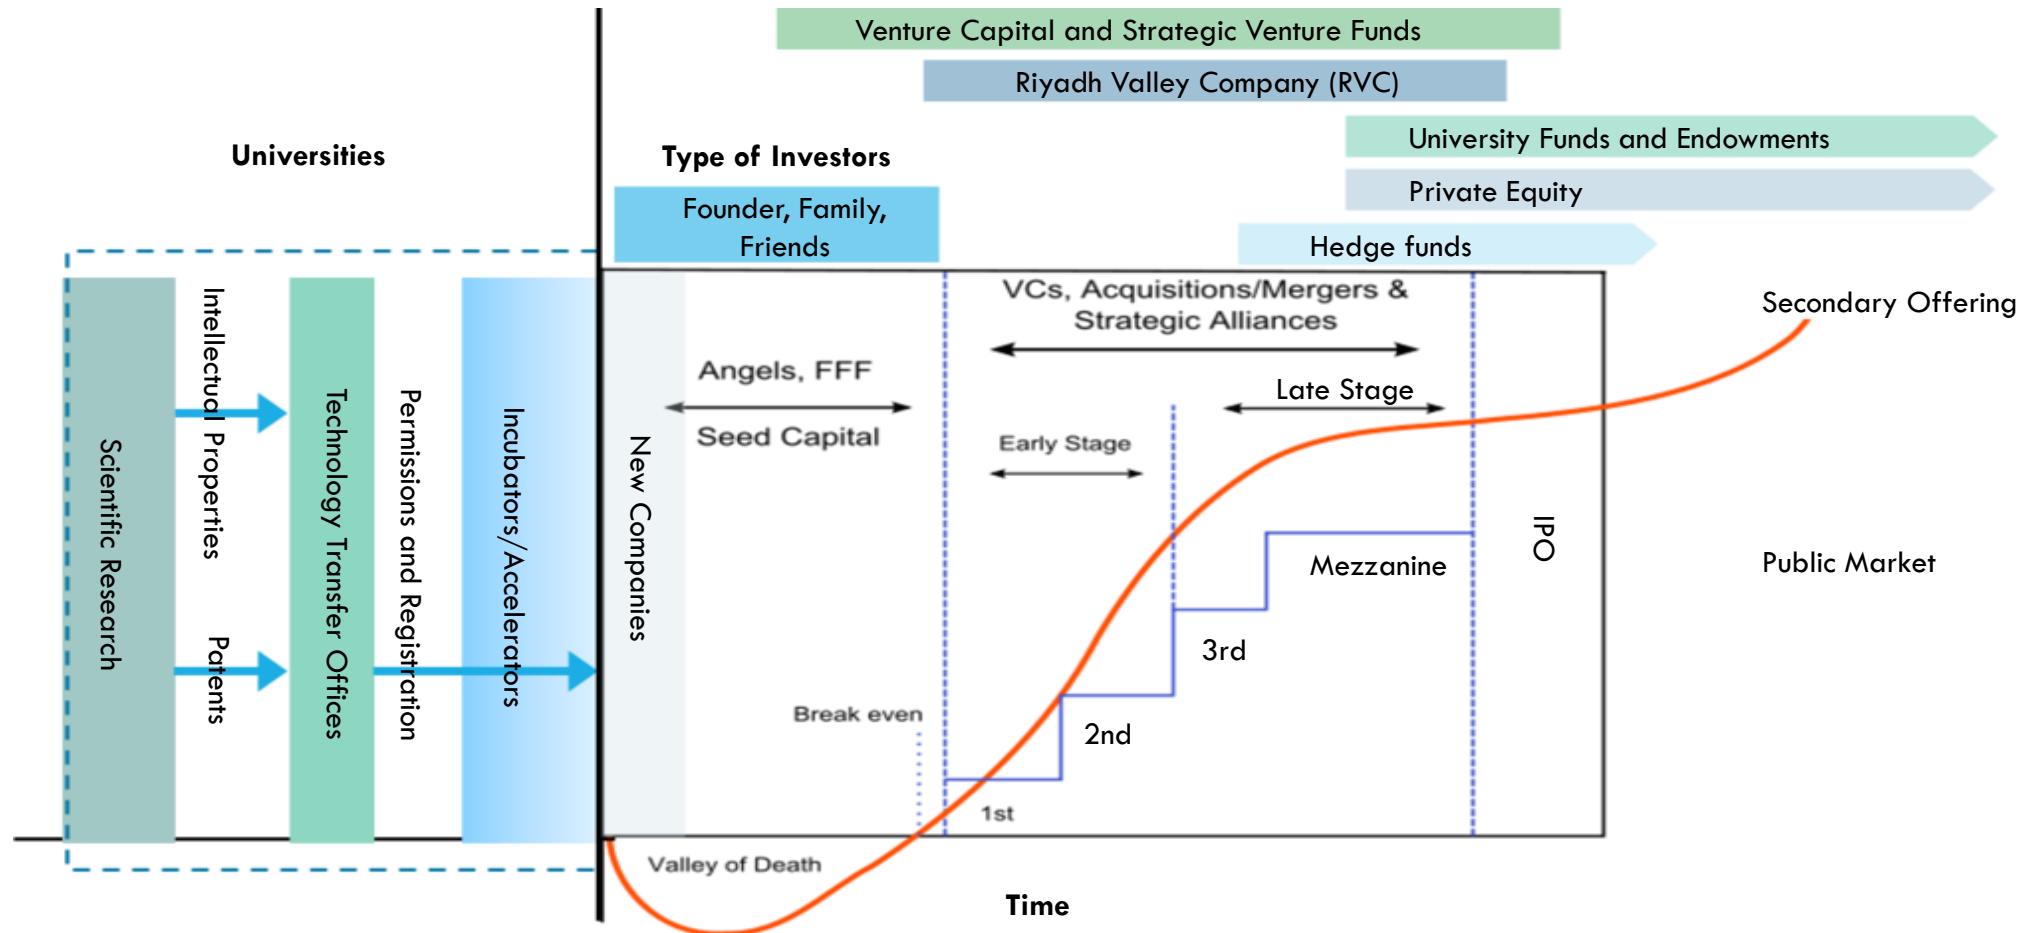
Venture Capital and Strategic Venture Funds

Riyadh Valley Company (RVC)

University Funds and Endowments

Universities

Type of Investors

Private Equity

Founder, Family, Friends

Hedge funds

Secondary Offering

VCs, Acquisitions/Mergers & Strategic Alliances

Angels, FFF

Late Stage

Seed Capital

Early Stage

Scientific Research

Intellectual Properties

Patents

Technology Transfer Offices

Permissions and Registration

Incubators/Accelerators

New Companies

IPO

Mezzanine

Public Market

3rd

2nd

Break even

1st

Valley of Death

Time